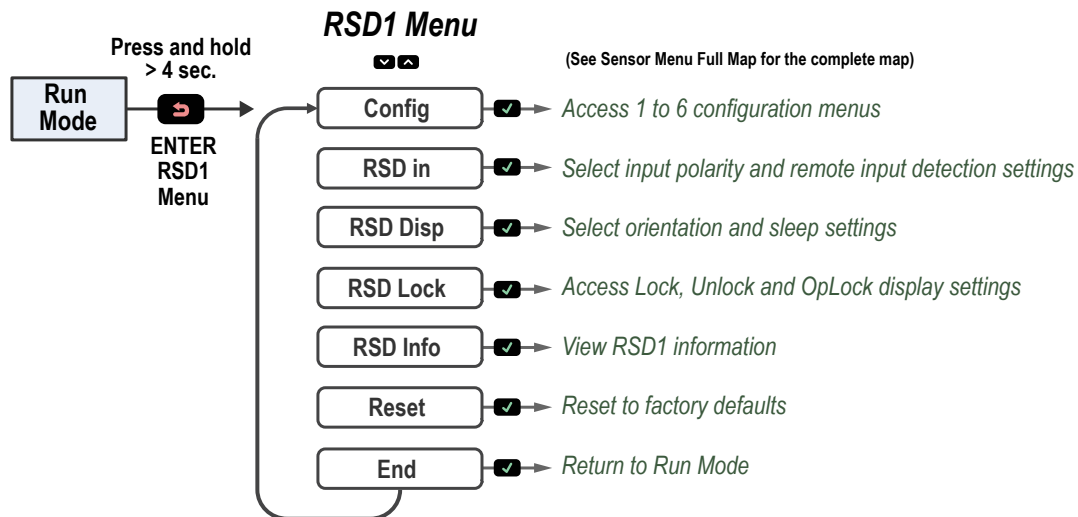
RSD1 Menu

Press and hold > 4 sec.

Run Mode

ENTER RSD1 Menu

(See Sensor Menu Full Map for the complete map)

Config
Access 1 to 6 configuration menus

RSD in
Select input polarity and remote input detection settings

RSD Disp
Select orientation and sleep settings

RSD Lock
Access Lock, Unlock and OpLock display settings

RSD Info
View RSD1 information

Reset
Reset to factory defaults

End
Return to Run Mode